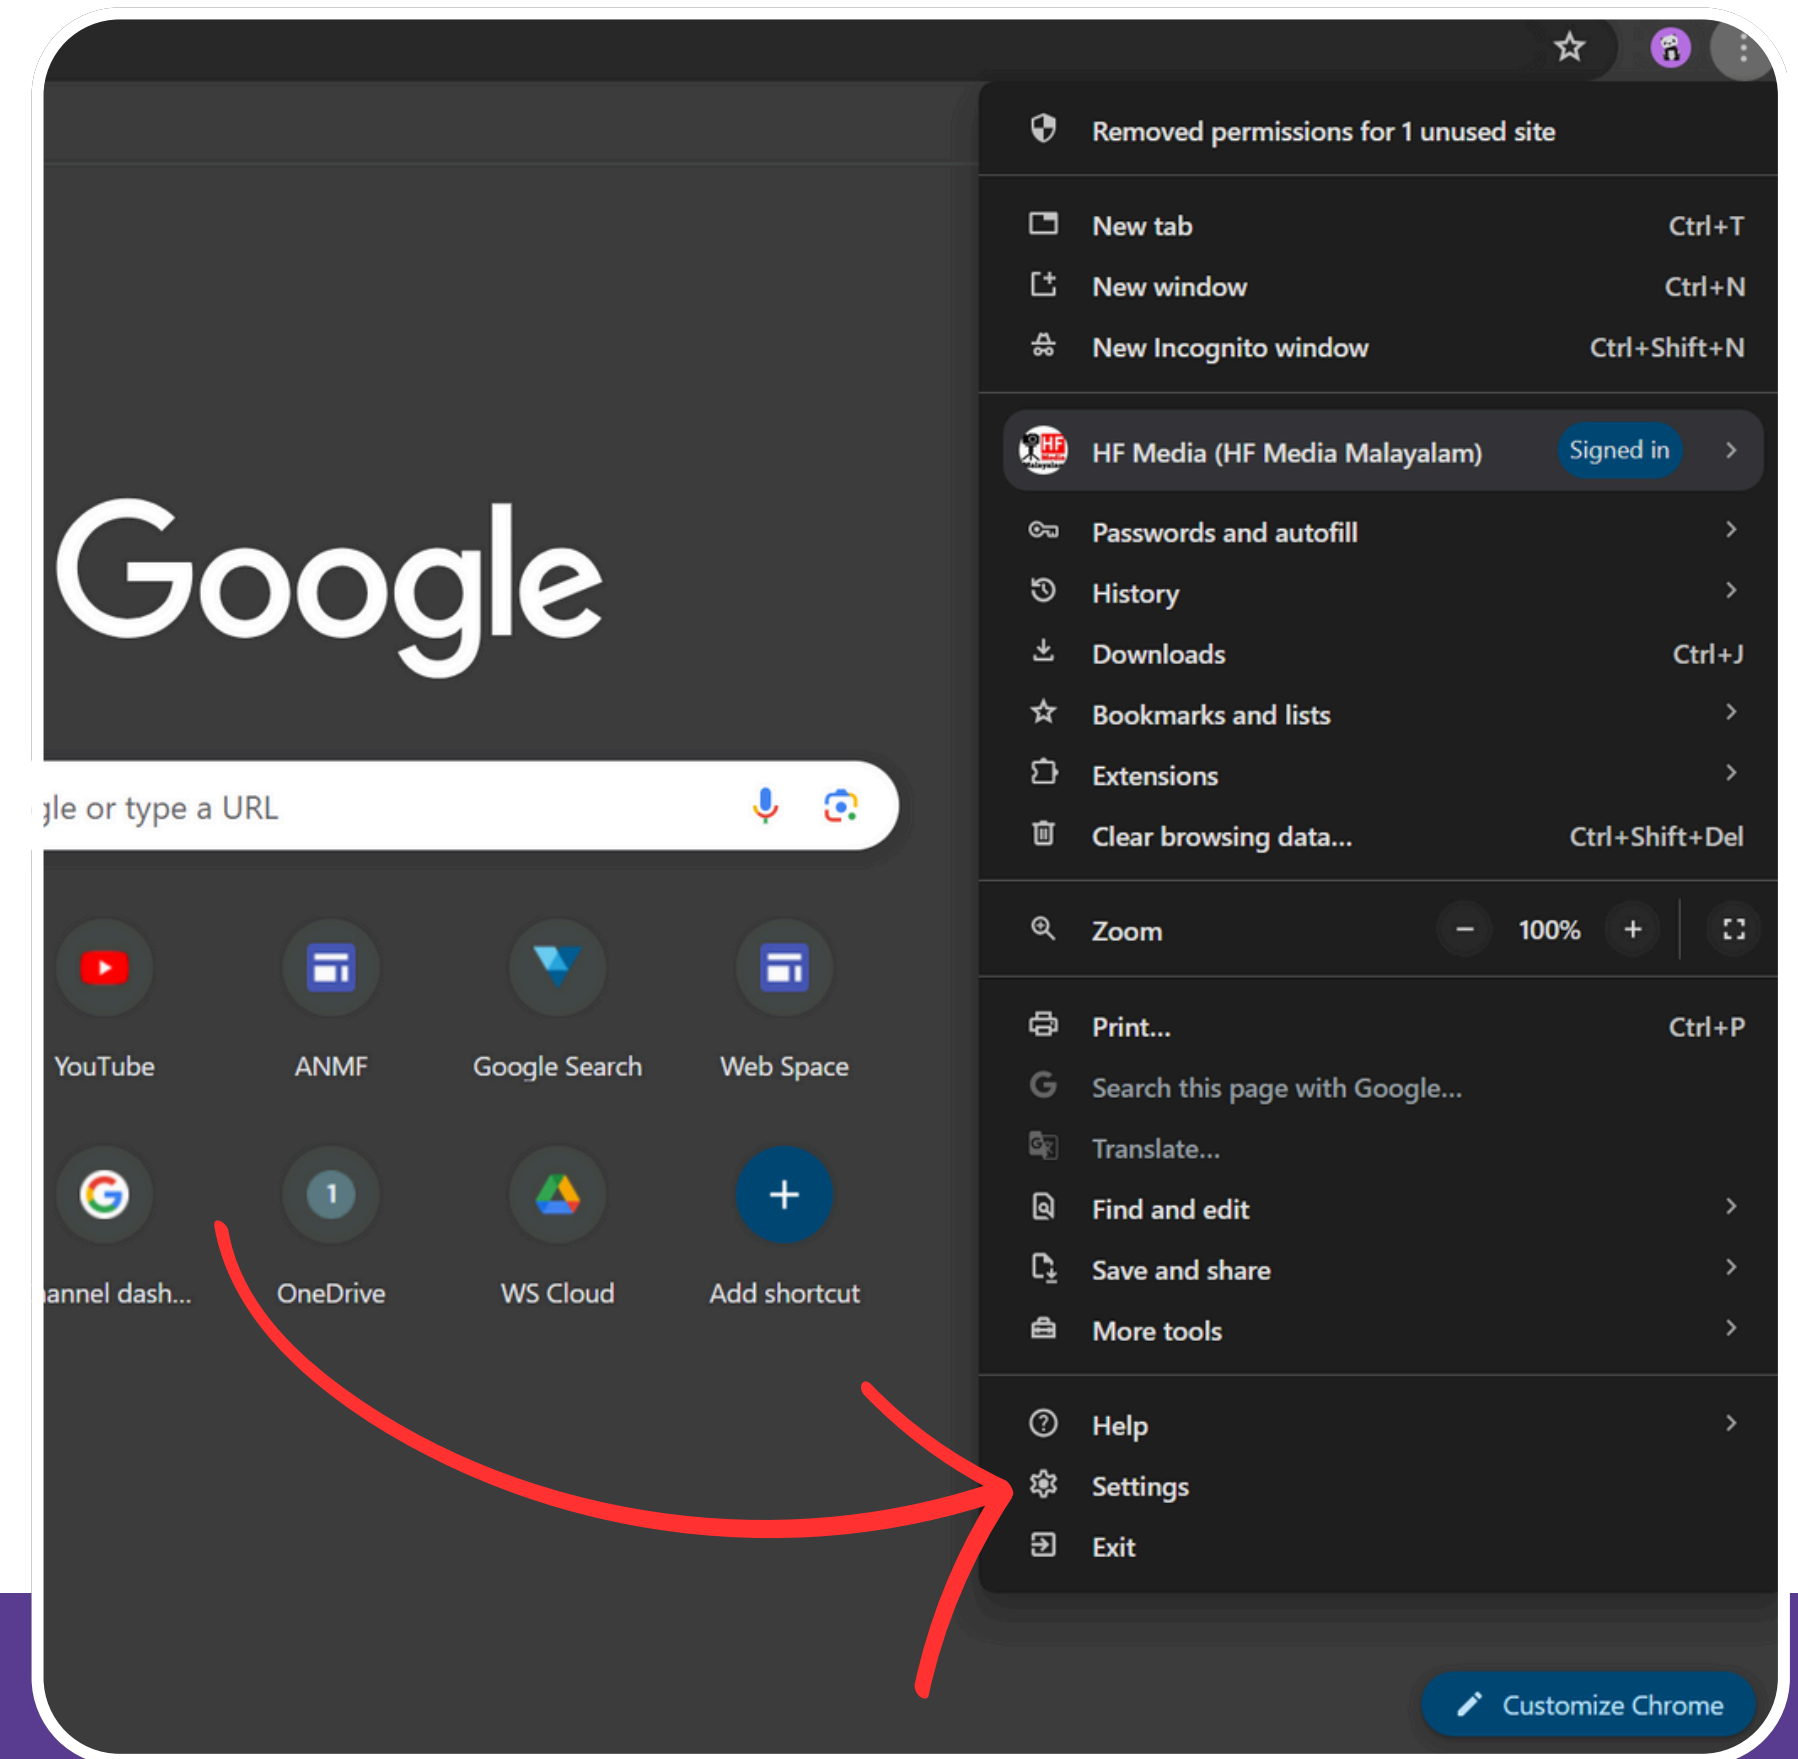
Google

gle or type a URL

YouTube
ANMF
Google Search
Web Space

annel dash...
1
OneDrive
WS Cloud
+
Add shortcut

Removed permissions for 1 unused site

New tab Ctrl+T
New window Ctrl+N
New Incognito window Ctrl+Shift+N

HF Media (HF Media Malayalam) Signed in

Passwords and autofill
History
Downloads Ctrl+J
Bookmarks and lists
Extensions
Clear browsing data... Ctrl+Shift+Del

Zoom − 100% +

Print... Ctrl+P
Search this page with Google...
Translate...
Find and edit
Save and share
More tools

Help
Settings
Exit

Customize Chrome